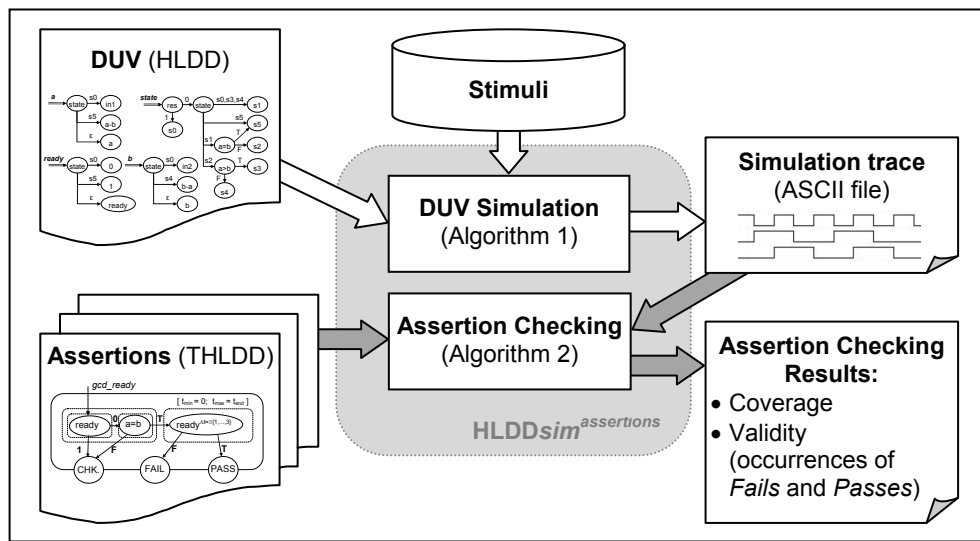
DUV (HLDD)

a state s0 in1 s5 a-b ε a

state res 0 state s0,s3,s4 s1 1 s0 s5 s5 s1 a=b T F s2 s2 a=b T s3 F s4

ready state s0 0 s5 1 ε ready

b state s0 in2 s4 b-a ε b

Stimuli

DUV Simulation
(Algorithm 1)

Simulation trace
(ASCII file)

Assertions (THLDD)

gcd_ready

[ $t_{min}$ = 0; $t_{max}$ = $t_{end}$ ]

ready 0 a=b T ready$^{\Delta t=[1,...,3]}$

1 F F T

CHK. FAIL PASS

Assertion Checking
(Algorithm 2)

HLDDsim$^{assertions}$

Assertion Checking Results:
• Coverage
• Validity (occurrences of Fails and Passes)